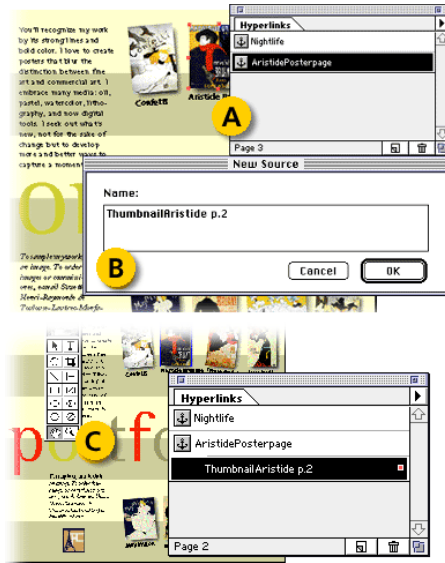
You'll recognize my work by its strong lines and bold color. I love to create posters that blur the distinction between fine art and commercial art. I embrace many media: oil, pastel, watercolor, lithography, and now digital tools. I seek out what's new, not for the sake of change but to develop more and better ways to capture a moment

Confetti

Aristide

Hyperlinks

Nightlife

AristidePosterpage

A

Page 3

New Source

Name:

ThumbnailAristide p.2

B

Cancel

OK

To sample my work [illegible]

C

Hyperlinks

Nightlife

AristidePosterpage

ThumbnailAristide p.2

Page 2